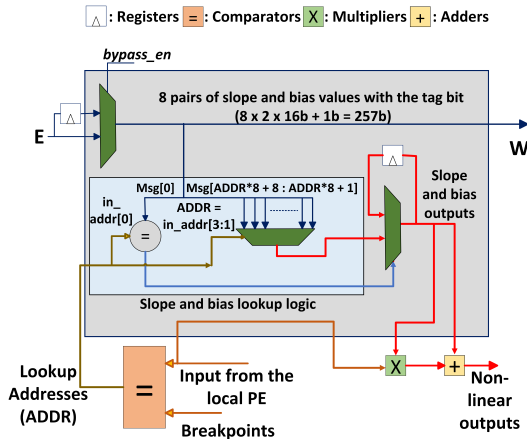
: Registers = : Comparators X : Multipliers + : Adders

bypass_en

8 pairs of slope and bias values with the tag bit
(8 x 2 x 16b + 1b = 257b)

E

W

Msg[0]

Msg[ADDR*8 + 8 : ADDR*8 + 1]

in_
addr[0]

ADDR =
in_addr[3:1]

=

Slope and bias outputs

Slope and bias lookup logic

Lookup Addresses (ADDR)

=

Input from the local PE

Breakpoints

X

+

Non-linear outputs